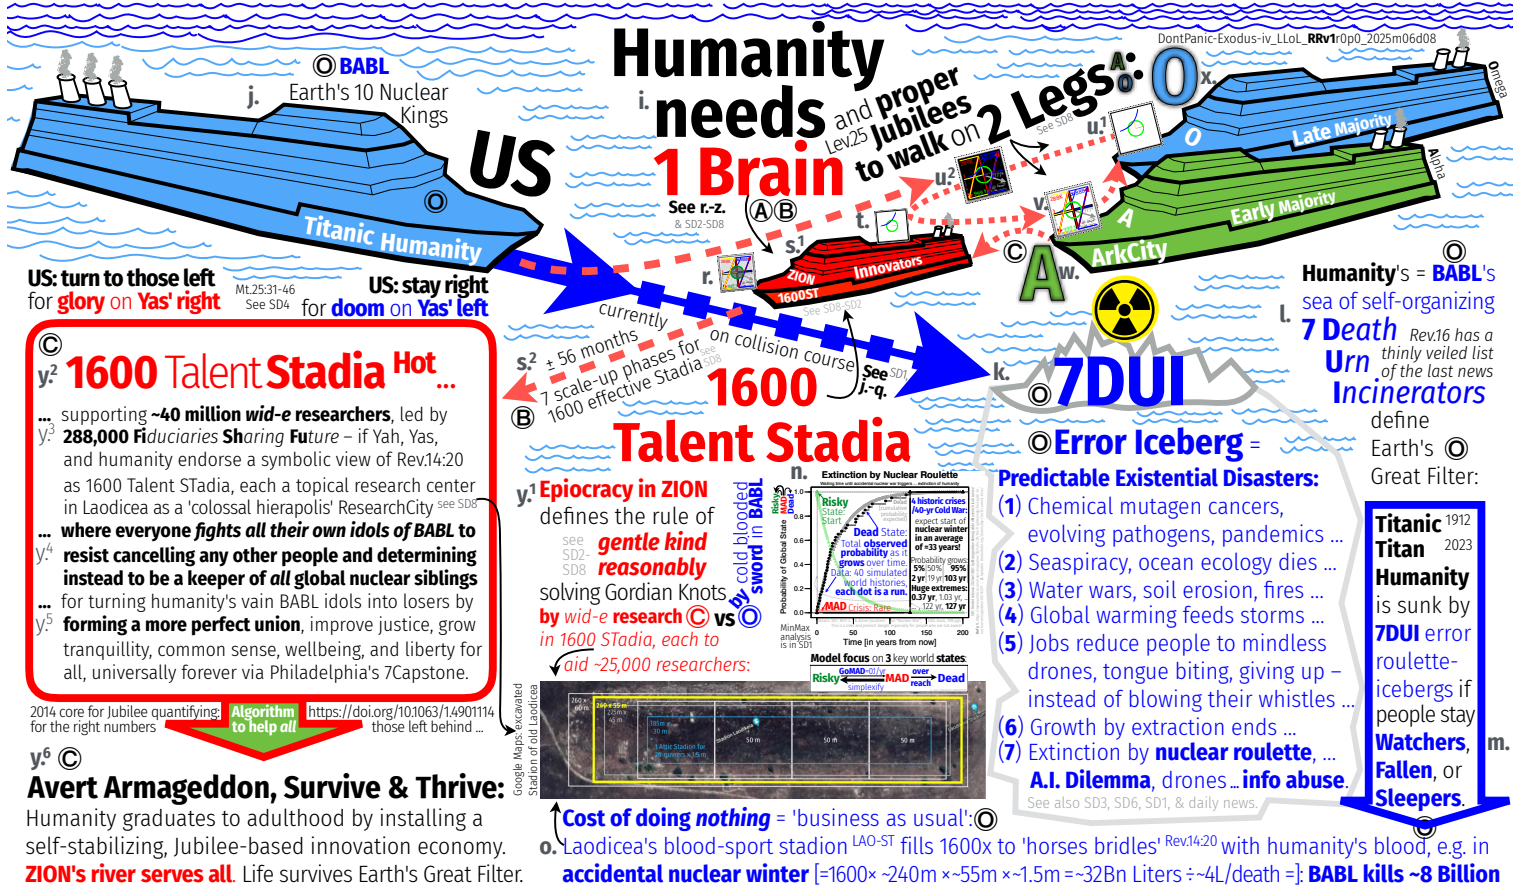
DontPanic-Exodus-iv_LLoL_RRv1r0p0_2025m06d08

Humanity
i. needs
1 Brain
and proper Lev.25 Jubilees to walk on 2 Legs
See SD8
A: O x.

BABL
j. Earth's 10 Nuclear Kings
US
Titanic Humanity

See r.-z. Ⓐ Ⓑ
& SD2-SD8
s.¹
t.
u.¹
u.²
v.
Late Majority
Early Majority
ArkCity
A w.
Omega
Alpha
ZION
1600ST
Innovators
See SD8-SD2
r.

US: turn to those left for glory on Yas' right
Mt.25:31-46 See SD4
US: stay right for doom on Yas' left

currently on collision course
See SD1 j.-q.
s.² ± 56 months
7 scale-up phases for
1600 effective Stadia
see SD8
Ⓑ
1600
Talent Stadia

Humanity's = BABL's
l. sea of self-organizing
7 Death Urn Incinerators
Rev.16 has a thinly veiled list of the last news
define Earth's Great Filter:

k. 7DUI
Error Iceberg =
Predictable Existential Disasters:
(1) Chemical mutagen cancers, evolving pathogens, pandemics ...
(2) Seaspiracy, ocean ecology dies ...
(3) Water wars, soil erosion, fires ...
(4) Global warming feeds storms ...
(5) Jobs reduce people to mindless drones, tongue biting, giving up – instead of blowing their whistles ...
(6) Growth by extraction ends ...
(7) Extinction by nuclear roulette, ...
A.I. Dilemma, drones... info abuse.
See also SD3, SD6, SD1, & daily news.

Titanic 1912
Titan 2023
Humanity is sunk by 7DUI error roulette-icebergs if people stay Watchers, Fallen, or Sleepers.
m.

y.² 1600 Talent Stadia Hot ...
... supporting ~40 million wid-e researchers, led by
y.³ 288,000 Fiduciaries Sharing Future – if Yah, Yas, and humanity endorse a symbolic view of Rev.14:20 as 1600 Talent STadia, each a topical research center in Laodicea as a 'colossal hierapolis' ResearchCity see SD8
... where everyone fights all their own idols of BABL to
y.⁴ resist cancelling any other people and determining instead to be a keeper of all global nuclear siblings
... for turning humanity's vain BABL idols into losers by
y.⁵ forming a more perfect union, improve justice, grow tranquillity, common sense, wellbeing, and liberty for all, universally forever via Philadelphia's 7Capstone.

2014 core for Jubilee quantifying: for the right numbers
Algorithm to help all
https://doi.org/10.1063/1.4901114 those left behind ...

y.⁶
Avert Armageddon, Survive & Thrive:
Humanity graduates to adulthood by installing a self-stabilizing, Jubilee-based innovation economy. ZION's river serves all. Life survives Earth's Great Filter.

y.¹ Epiocracy in ZION defines the rule of
see SD2-SD8 gentle kind reasonably
solving Gordian Knots by wid-e research vs
in 1600 STadia, each to aid ~25,000 researchers:
by cold blooded sword in BABL

n. Extinction by Nuclear Roulette
Probability of Global State
Risky State: Start
Dead State: Total observed probability grows over time. Data: 40 simulated world histories, each dot is a run.
4 historic crises /40-yr Cold War: expect start of nuclear winter in an average of ≈33 years!
Probability grows: 5% 50% 95%
2 yr 19 yr 103 yr
Huge extremes: 0.37 yr 1.03 yr 122 yr 127 yr
MAD Crisis: Rare
Time [in years from now]
0 50 100 150 200
MinMax analysis is in SD1
Model focus on 3 key world states:
Risky GoMAD MAD Dead simplexify over reach

Google Maps: excavated Stadion of old Laodicea
260 x 45 m
240 x 55 m
50 m

o. Cost of doing nothing = 'business as usual':
Laodicea's blood-sport stadion LAO-ST fills 1600x to 'horses bridles' Rev.14:20 with humanity's blood, e.g. in accidental nuclear winter [=1600× 240m × 55m × 1.5m = 32Bn Liters ÷ ~4L/death =]: BABL kills ~8 Billion